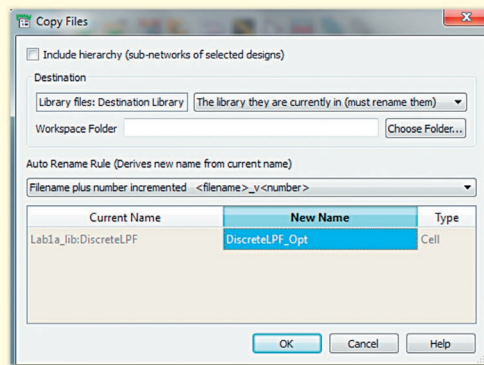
Copy Files

Include hierarchy (sub-networks of selected designs)

Destination

Library files: Destination Library

The library they are currently in (must rename them)

Workspace Folder

Choose Folder...

Auto Rename Rule (Derives new name from current name)

Filename plus number incremented <filename>_v<number>

| Current Name | New Name | Type |
|---|---|---|
| Lab1a_lib:DiscreteLPF | DiscreteLPF_Opt | Cell |

OK

Cancel

Help